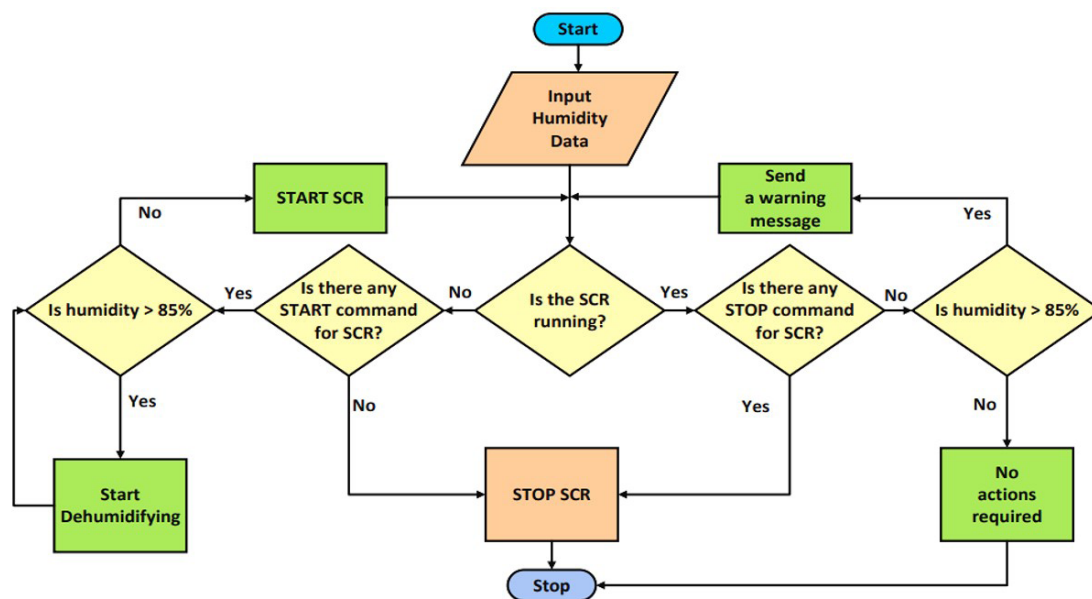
Start

Input Humidity Data

START SCR

Send a warning message

No

Yes

Is humidity > 85%

Yes

Is there any START command for SCR?

No

Is the SCR running?

Yes

Is there any STOP command for SCR?

No

Is humidity > 85%

Yes

No

No

Yes

Start Dehumidifying

STOP SCR

No actions required

Stop